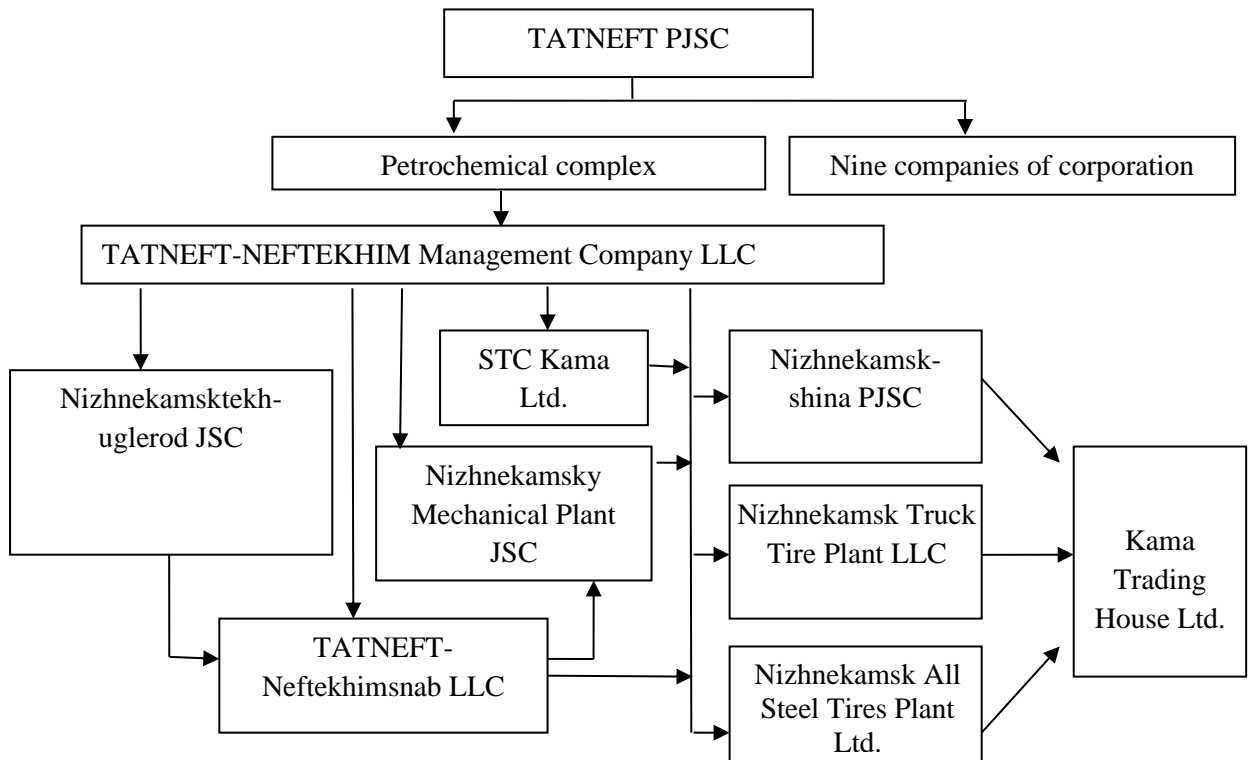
TATNEFT PJSC

Petrochemical complex

Nine companies of corporation

TATNEFT-NEFTEKHIM Management Company LLC

STC Kama Ltd.

Nizhnekamskshina PJSC

Nizhnekamsktekhuglerod JSC

Nizhnekamsky Mechanical Plant JSC

Nizhnekamsk Truck Tire Plant LLC

Kama Trading House Ltd.

TATNEFT-Neftekhimsnab LLC

Nizhnekamsk All Steel Tires Plant Ltd.